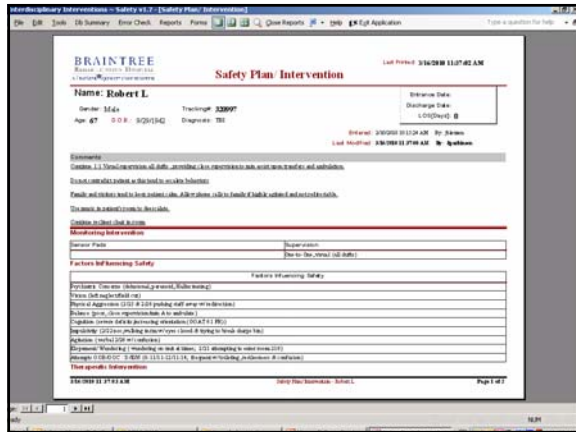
Interdisciplinary Interventions - Safety v1.7 - [Safety Plan/ Intervention]

File Edit Tools Db Summary Error Check Reports Forms Close Reports Help Exit Application

Type a question for help

BRAINTREE
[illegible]

Safety Plan/ Intervention

Last Printed: 3/16/2010 11:37:02 AM

Name: Robert L

Gender: Male
Tracking#: 338997
Age: 67 D.O.B.: 9/29/1942
Diagnosis: TBI

Entrance Date:
Discharge Date:
LOS(Days): 0

Entered: 3/8/2010 10:13:24 AM By: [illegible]
Last Modified: 3/8/2010 11:37:40 AM By: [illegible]

Comments
Continue 1:1 Visual supervision all shifts, providing close supervision to min assist upon transfers and ambulation.

Do not contradict patient as this tend to escalate behaviors.

Family and visitors tend to leave patient calm. Allow phone calls to family if highly agitated and not redirectable.

Use music in patient's room to deescalate.

Continue to client chart in room.

Monitoring Intervention

| Sensor Pads | Supervision |
|---|---|
| | One-to-One_Visual (All shifts) |

Factors Influencing Safety

| Factors Influencing Safety |
|---|
| Psychiatric Concerns (delusional, paranoid, Hallucinating) |
| Vision (left neglect/field cut) |
| Physical Aggression (2/27 @ 2:20 pushing staff away w/ redirection) |
| Balance (poor, close supervision/min A to ambulate) |
| Cognition (severe deficits increasing orientation) (SOAP 5/1 FIS) |
| Impulsivity (2/12 inc. walking in room w/ eyes closed & trying to break charge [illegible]) |
| Agitation (verbal 2/20 w/ confusion) |
| Elopement/ Wandering ( wandering on unit at times; 2/21 attempting to enter room 210) |
| Attempts OOB/OOC 5 REW (6 11/11-12/11/19, Frequent w/ toileting, restlessness & confusion) |

Therapeutic Intervention

3/16/2010 11:37:03 AM
Safety Plan/ Intervention - Robert L
Page 1 of 2

1
NUM